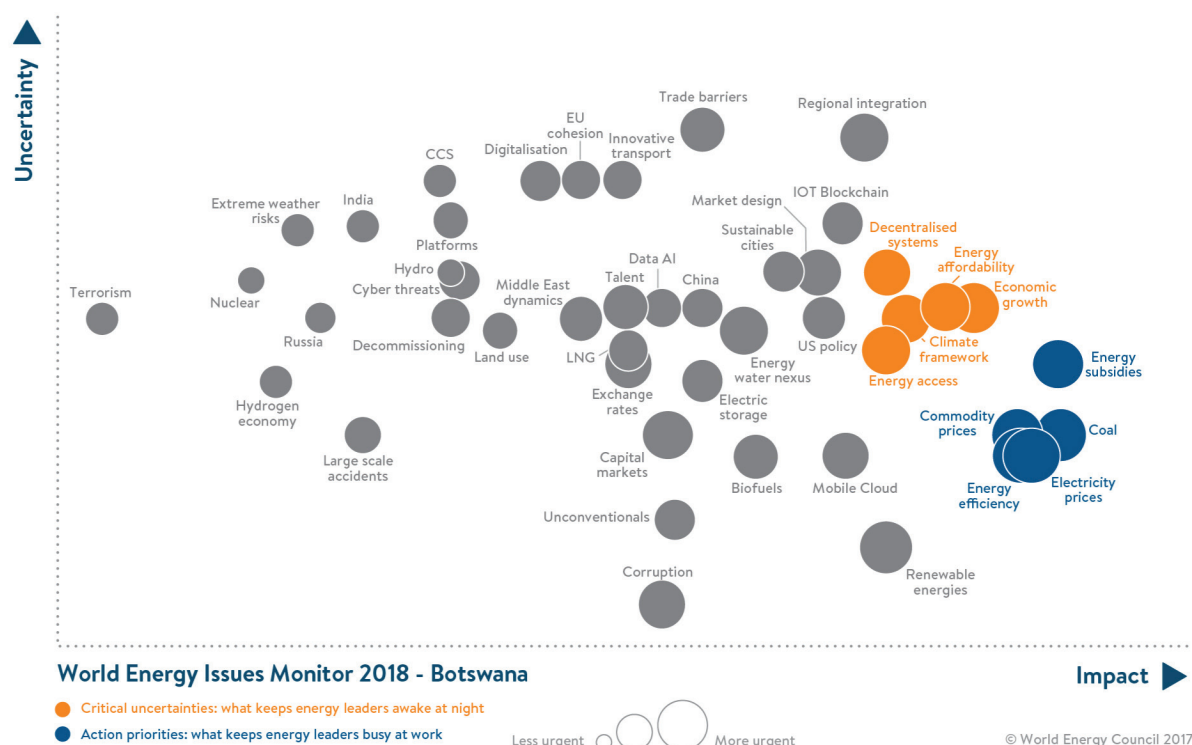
Uncertainty

Trade barriers
Regional integration
EU cohesion
Innovative transport
Digitalisation
CCS
IOT Blockchain
Market design
Extreme weather risks
India
Sustainable cities
Decentralised systems
Platforms
Data AI
Energy affordability
Hydro
Talent
China
Middle East dynamics
Economic growth
Terrorism
Nuclear
Cyber threats
Russia
Climate framework
US policy
Decommissioning
Land use
LNG
Energy water nexus
Energy access
Energy subsidies
Hydrogen economy
Exchange rates
Electric storage
Commodity prices
Coal
Large scale accidents
Capital markets
Biofuels
Mobile Cloud
Energy efficiency
Electricity prices
Unconventionals
Renewable energies
Corruption

World Energy Issues Monitor 2018 - Botswana
Impact

Critical uncertainties: what keeps energy leaders awake at night
Action priorities: what keeps energy leaders busy at work
Less urgent
More urgent
© World Energy Council 2017